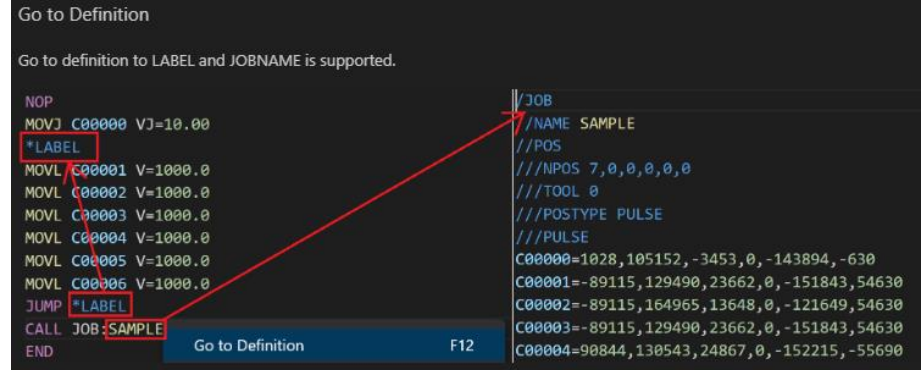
Go to Definition

Go to definition to LABEL and JOBNAME is supported.

NOP
MOVJ C00000 VJ=10.00
*LABEL
MOVL C00001 V=1000.0
MOVL C00002 V=1000.0
MOVL C00003 V=1000.0
MOVL C00004 V=1000.0
MOVL C00005 V=1000.0
MOVL C00006 V=1000.0
JUMP *LABEL
CALL JOB:SAMPLE
END

Go to Definition F12

/JOB
//NAME SAMPLE
//POS
///NPOS 7,0,0,0,0,0
///TOOL 0
///POSTYPE PULSE
///PULSE
C00000=1028,105152,-3453,0,-143894,-630
C00001=-89115,129490,23662,0,-151843,54630
C00002=-89115,164965,13648,0,-121649,54630
C00003=-89115,129490,23662,0,-151843,54630
C00004=90844,130543,24867,0,-152215,-55690